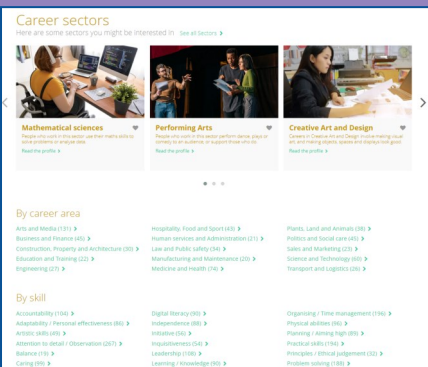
Career sectors
Here are some sectors you might be interested in See all Sectors >

Mathematical sciences
People who work in this sector use their maths skills to solve problems or analyse data.
Read the profile >

Performing Arts
People who work in this sector perform dance, plays or comedy to an audience, or support those who do.
Read the profile >

Creative Art and Design
Careers in Creative Art and Design involve making visual art and making objects, spaces and displays look good.
Read the profile >

By career area
Arts and Media (131) >
Business and Finance (45) >
Construction, Property and Architecture (50) >
Education and Training (22) >
Engineering (27) >
Hospitality, Food and Sport (43) >
Human services and Administration (21) >
Law and Public safety (34) >
Manufacturing and Maintenance (20) >
Medicine and Health (14) >
Plants, Land and Animals (38) >
Politics and Social care (45) >
Sales and Marketing (23) >
Science and Technology (60) >
Transport and Logistics (26) >

By skill
Accountability (104) >
Adaptability / Personal effectiveness (86) >
Artistic skills (49) >
Attention to detail / Observation (267) >
Balance (19) >
Caring (99) >
Digital literacy (60) >
Independence (88) >
Initiative (56) >
Inquisitiveness (54) >
Leadership (108) >
Learning / Knowledge (90) >
Organising / Time management (196) >
Physical abilities (96) >
Planning / Aiming high (89) >
Practical skills (194) >
Principles / Ethical judgement (32) >
Problem solving (188) >